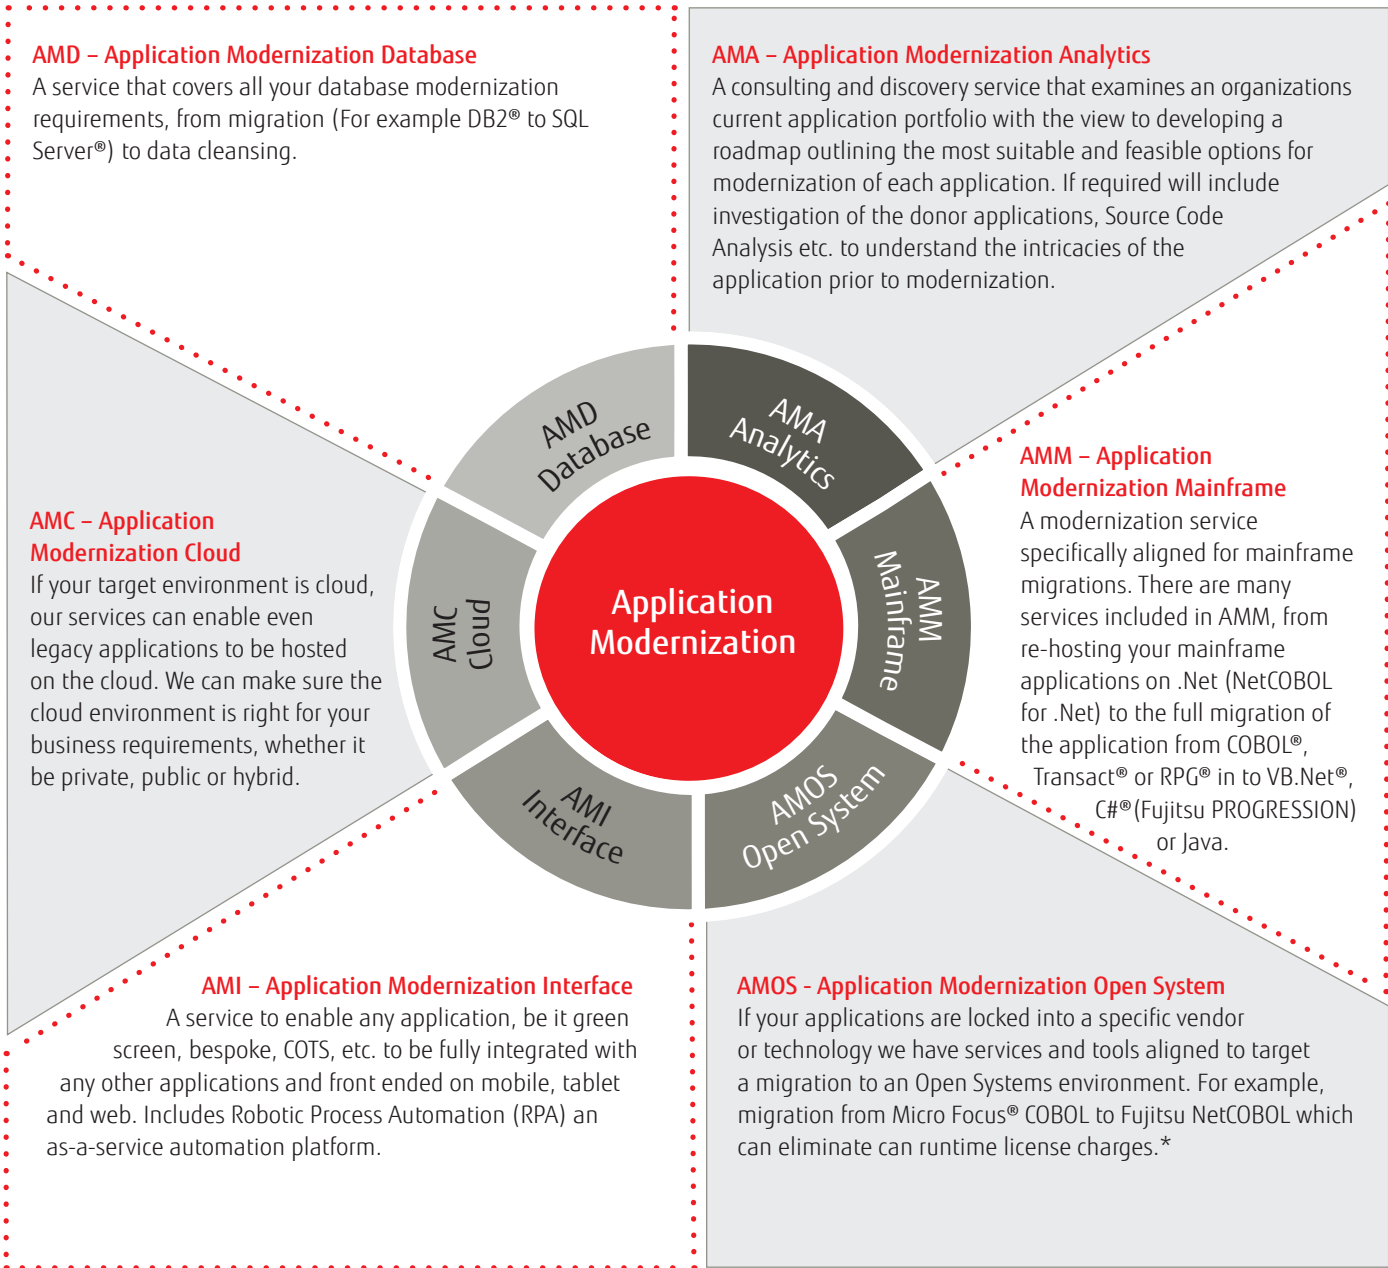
AMD – Application Modernization Database
A service that covers all your database modernization requirements, from migration (For example DB2® to SQL Server®) to data cleansing.

AMA – Application Modernization Analytics
A consulting and discovery service that examines an organizations current application portfolio with the view to developing a roadmap outlining the most suitable and feasible options for modernization of each application. If required will include investigation of the donor applications, Source Code Analysis etc. to understand the intricacies of the application prior to modernization.

AMC – Application Modernization Cloud
If your target environment is cloud, our services can enable even legacy applications to be hosted on the cloud. We can make sure the cloud environment is right for your business requirements, whether it be private, public or hybrid.

AMD Database

AMA Analytics

AMC Cloud

Application Modernization

AMM Mainframe

AMI Interface

AMOS Open System

AMM – Application Modernization Mainframe
A modernization service specifically aligned for mainframe migrations. There are many services included in AMM, from re-hosting your mainframe applications on .Net (NetCOBOL for .Net) to the full migration of the application from COBOL®, Transact® or RPG® in to VB.Net®, C#®(Fujitsu PROGRESSION) or Java.

AMI – Application Modernization Interface
A service to enable any application, be it green screen, bespoke, COTS, etc. to be fully integrated with any other applications and front ended on mobile, tablet and web. Includes Robotic Process Automation (RPA) an as-a-service automation platform.

AMOS - Application Modernization Open System
If your applications are locked into a specific vendor or technology we have services and tools aligned to target a migration to an Open Systems environment. For example, migration from Micro Focus® COBOL to Fujitsu NetCOBOL which can eliminate can runtime license charges.*